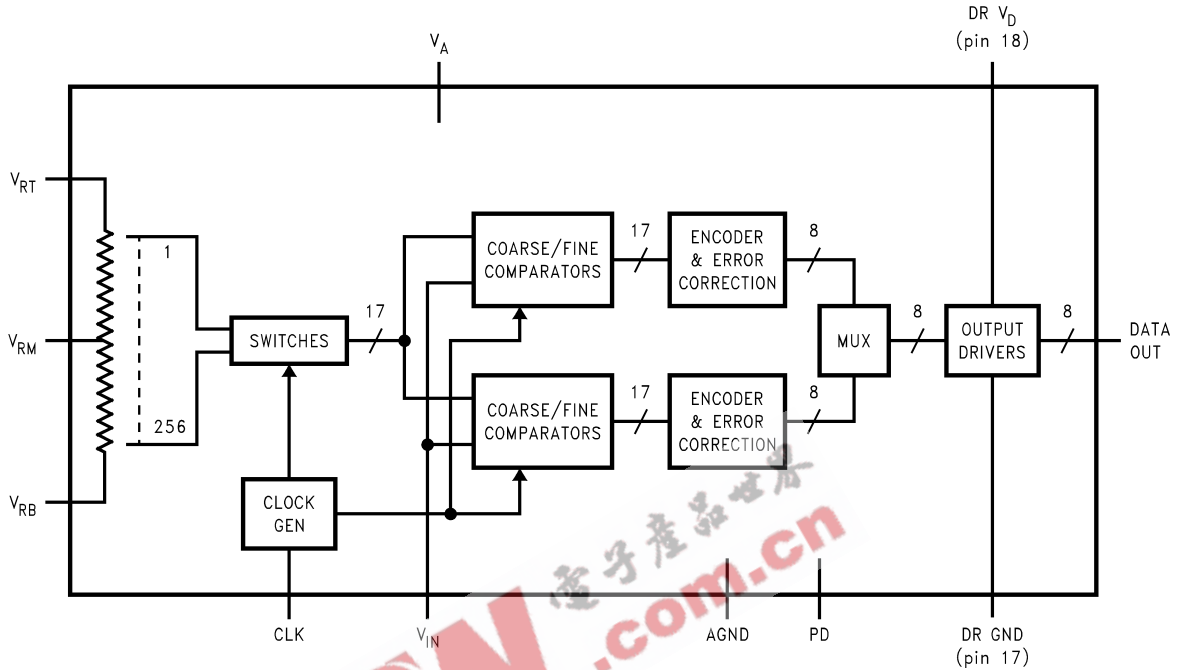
$V_A$

DR $V_D$
(pin 18)

$V_{RT}$

$V_{RM}$

$V_{RB}$

1

256

SWITCHES

17

COARSE/FINE COMPARATORS

17

ENCODER & ERROR CORRECTION

8

COARSE/FINE COMPARATORS

17

ENCODER & ERROR CORRECTION

8

MUX

8

OUTPUT DRIVERS

8

DATA OUT

CLOCK GEN

CLK

$V_{IN}$

AGND

PD

DR GND
(pin 17)

電子產品世界
.com.cn